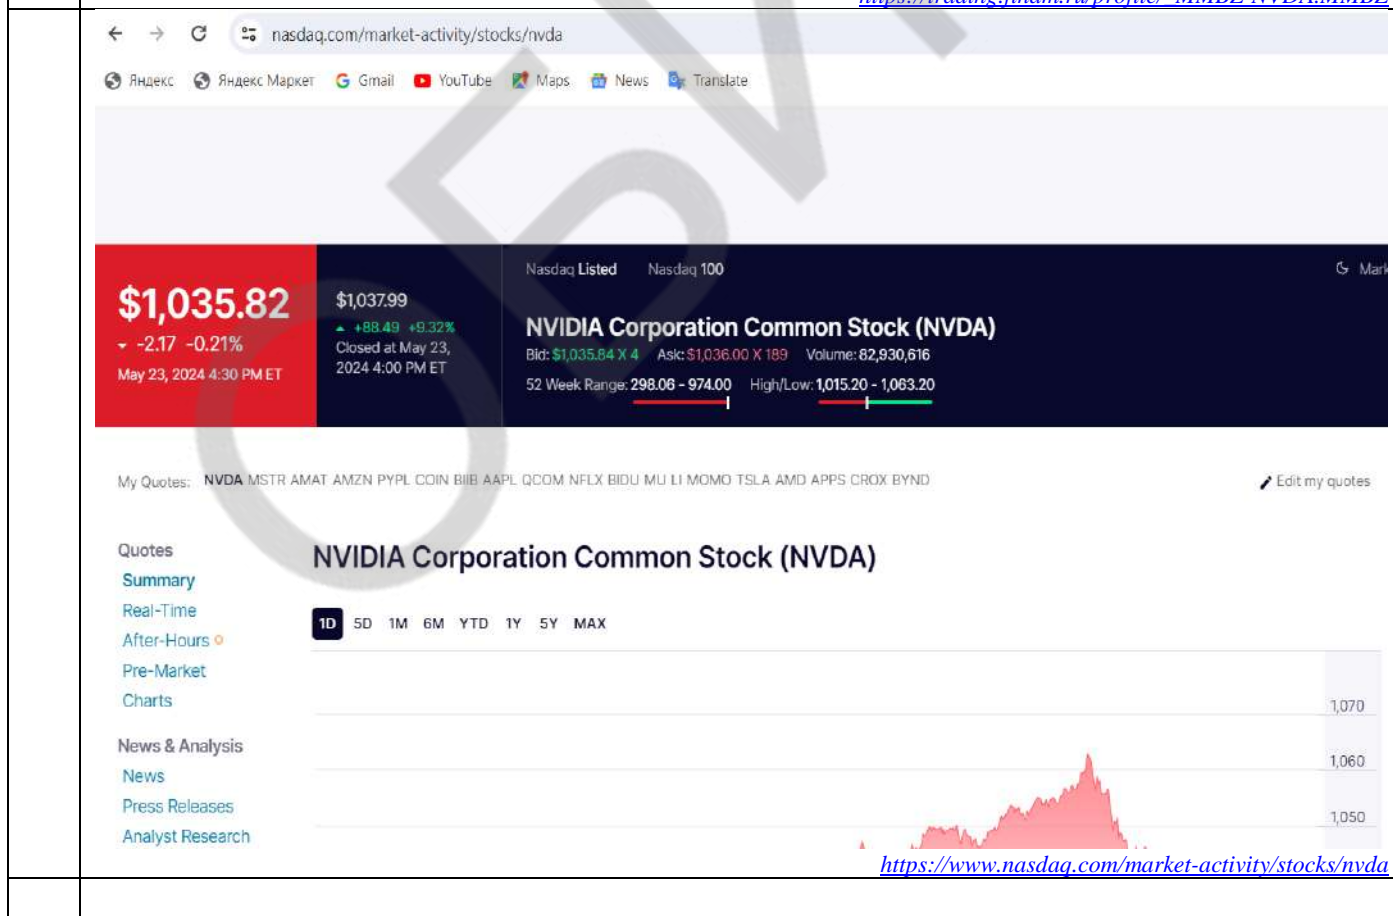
nasdaq.com/market-activity/stocks/nvda

Яндекс Яндекс Маркет Gmail YouTube Maps News Translate

$1,035.82
-2.17 -0.21%
May 23, 2024 4:30 PM ET

$1,037.99
+88.49 +9.32%
Closed at May 23, 2024 4:00 PM ET

Nasdaq Listed Nasdaq 100

Mark

NVIDIA Corporation Common Stock (NVDA)
Bid: $1,035.84 X 4 Ask: $1,036.00 X 189 Volume: 82,930,616
52 Week Range: 298.06 - 974.00 High/Low: 1,015.20 - 1,063.20

My Quotes: NVDA MSTR AMAT AMZN PYPL COIN BIIB AAPL QCOM NFLX BIDU MU LI MOMO TSLA AMD APPS CROX BYND

Edit my quotes

Quotes
Summary
Real-Time
After-Hours
Pre-Market
Charts

News & Analysis
News
Press Releases
Analyst Research

NVIDIA Corporation Common Stock (NVDA)

1D 5D 1M 6M YTD 1Y 5Y MAX

1,070
1,060
1,050

https://www.nasdaq.com/market-activity/stocks/nvda